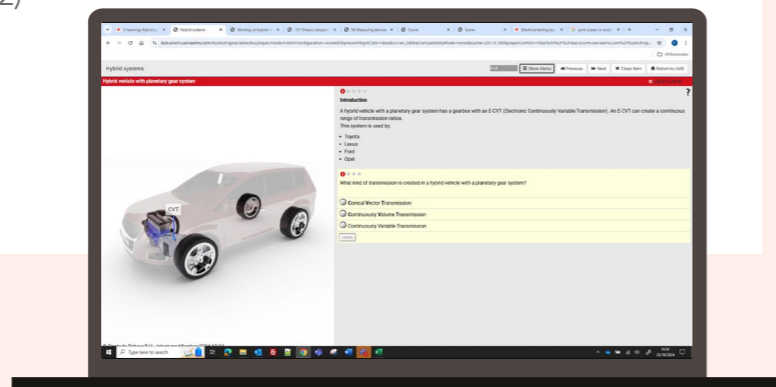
Hybrid systems

Show Menu | Previous | Next | Close Item | Return to LMS

Hybrid vehicle with planetary gear system

Introduction

A hybrid vehicle with a planetary gear system has a gearbox with an E-CVT (Electronic Continuously Variable Transmission). An E-CVT can create a continuous range of transmission ratios. This system is used by:

• Toyota
• Lexus
• Ford
• Opel

What kind of transmission is created in a hybrid vehicle with a planetary gear system?

Conical Vector Transmission

Continuously Volume Transmission

Continuously Variable Transmission

CVT

Type here to search